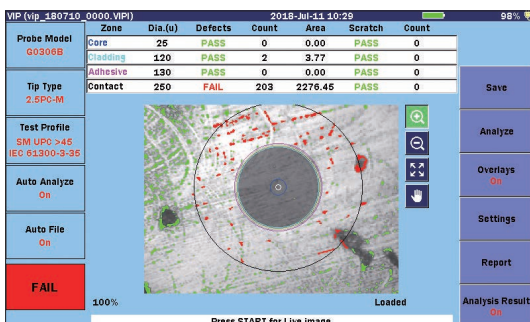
VIP (vip_180710_0000.VIPI) 2018-Jul-11 10:29 98%

Probe Model
G0306B

Tip Type
2.5PC-M

Test Profile
SM UPC >45
IEC 61300-3-35

Auto Analyze
On

Auto File
On

FAIL

| Zone | Dia.(u) | Defects | Count | Area | Scratch | Count |
|---|---|---|---|---|---|---|
| Core | 25 | PASS | 0 | 0.00 | PASS | 0 |
| Cladding | 120 | PASS | 2 | 3.77 | PASS | 0 |
| Adhesive | 130 | PASS | 0 | 0.00 | PASS | 0 |
| Contact | 250 | FAIL | 203 | 2276.45 | PASS | 0 |

100%
Loaded
Press START for Live image

Save
Analyze
Overlays
On
Settings
Report
Analysis Result
On